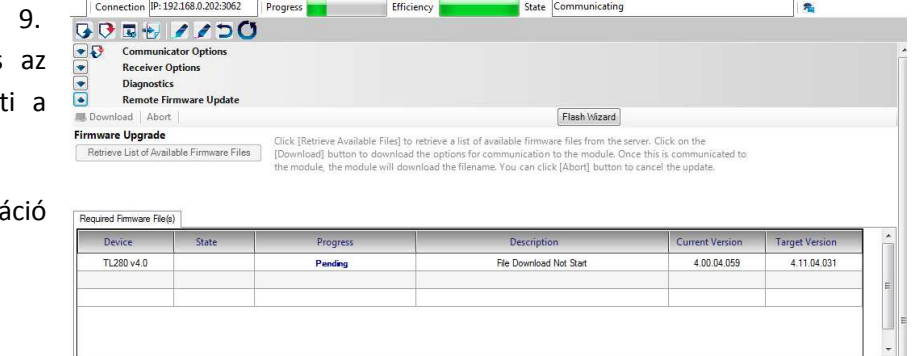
9.
s az
ti a
áció

Connection IP: 192.168.0.202:3062 Progress Efficiency State Communicating

Communicator Options
Receiver Options
Diagnostics
Remote Firmware Update

Download | Abort | Flash Wizard

Firmware Upgrade
Retrieve List of Available Firmware Files

Click [Retrieve Available Files] to retrieve a list of available firmware files from the server. Click on the [Download] button to download the options for communication to the module. Once this is communicated to the module, the module will download the filename. You can click [Abort] button to cancel the update.

Required Firmware File(s)

| Device | State | Progress | Description | Current Version | Target Version |
|---|---|---|---|---|---|
| TL280 v4.0 | | Pending | File Download Not Start | 4.00.04.059 | 4.11.04.031 |
| | | | | | |
| | | | | | |